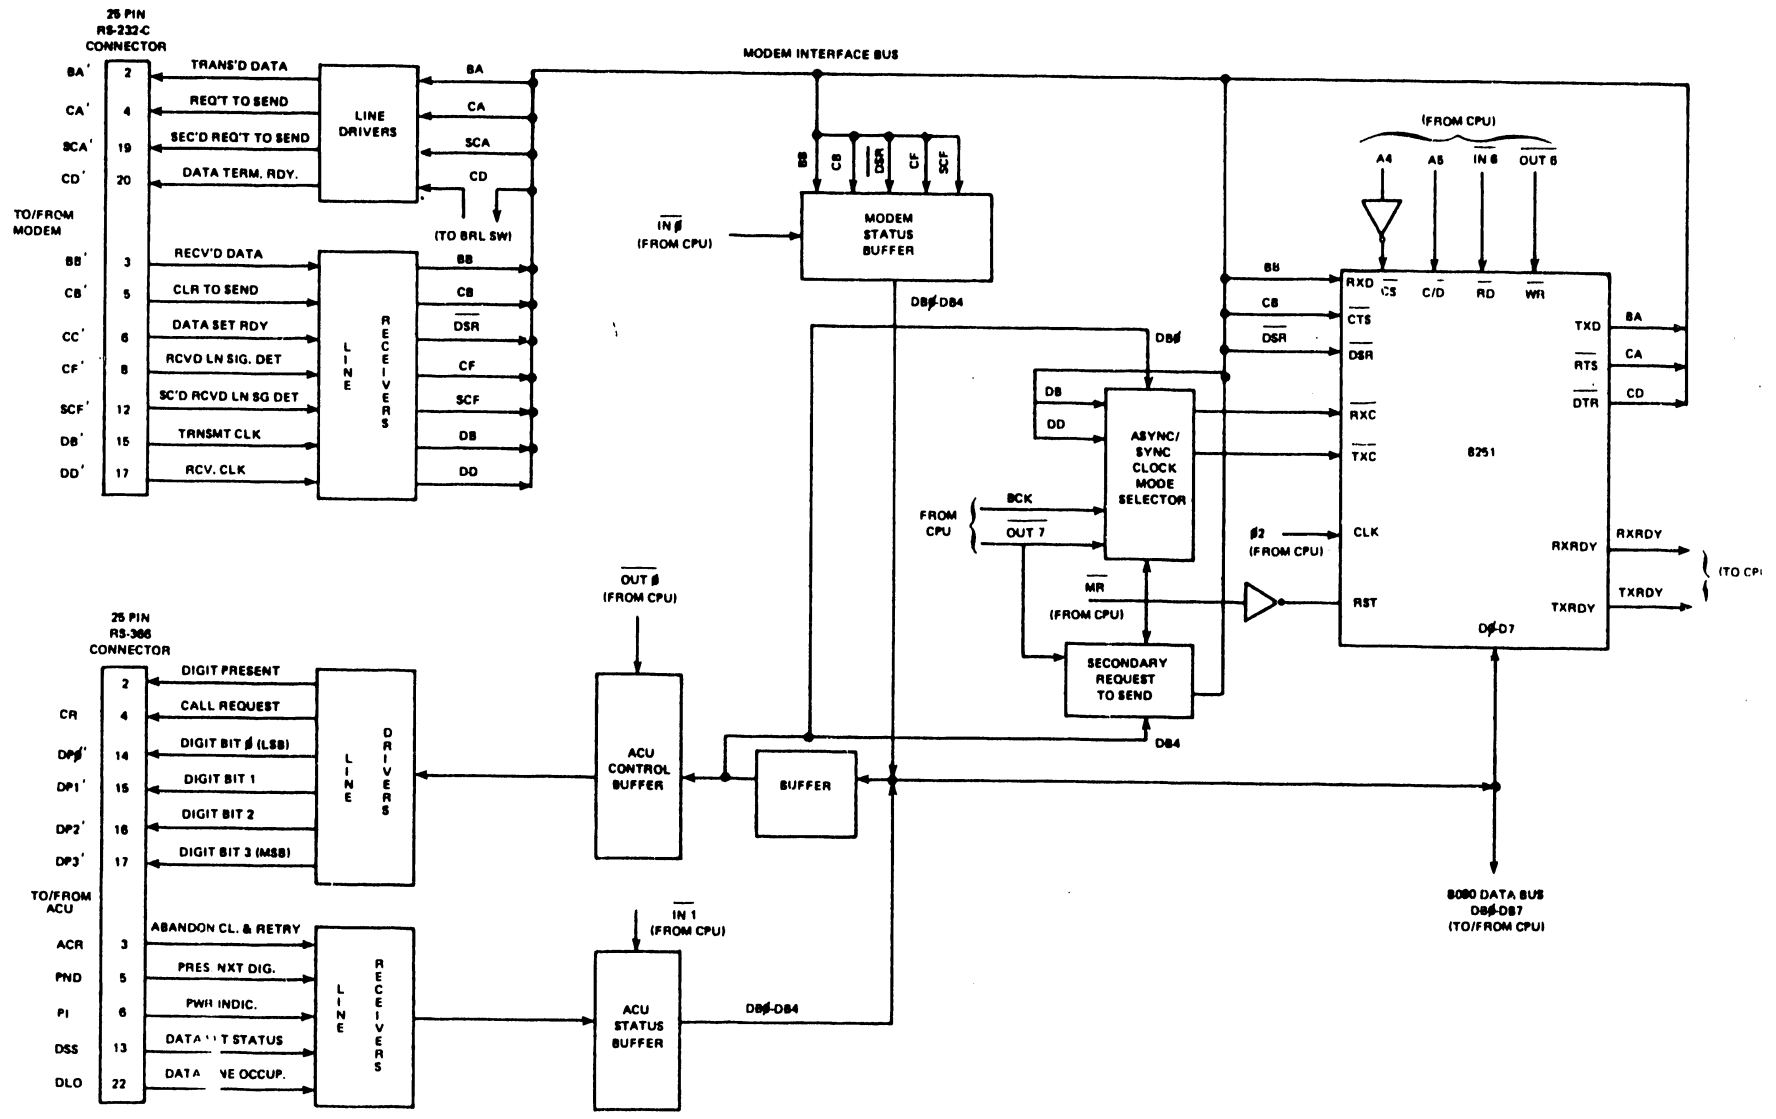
25 PIN
RS-232-C
CONNECTOR

BA' 2 TRANS'D DATA
CA' 4 REQ'T TO SEND
SCA' 19 SEC'D REQ'T TO SEND
CD' 20 DATA TERM. RDY.

LINE DRIVERS

BA
CA
SCA
CD
(TO BRL SW)

TO/FROM MODEM

BB' 3 RECV'D DATA
CB' 5 CLR TO SEND
CC' 6 DATA SET RDY
CF' 8 RCVD LN SIG. DET
SCF' 12 SC'D RCVD LN SG DET
DB' 15 TRNSMT CLK
DD' 17 RCV. CLK

LINE RECEIVERS

BB
CB
$\overline{DSR}$
CF
SCF
DB
DD

MODEM INTERFACE BUS

BB CB $\overline{DSR}$ CF SCF

$\overline{IN \emptyset}$
(FROM CPU)

MODEM STATUS BUFFER

DB$\emptyset$-DB4

DB$\emptyset$

DB
DD

ASYNC/ SYNC CLOCK MODE SELECTOR

FROM CPU
BCK
$\overline{OUT\ 7}$

$\overline{MR}$
(FROM CPU)

SECONDARY REQUEST TO SEND

DB4

(FROM CPU)
A4 A5 $\overline{IN\ 6}$ $\overline{OUT\ 6}$

BB
CB
$\overline{DSR}$

RXD $\overline{CS}$ C/$\overline{D}$ $\overline{RD}$ $\overline{WR}$
$\overline{CTS}$
$\overline{DSR}$
$\overline{RXC}$
$\overline{TXC}$
8251
$\emptyset$2 (FROM CPU)
CLK
RST
D$\emptyset$-D7

TXD BA
$\overline{RTS}$ CA
$\overline{DTR}$ CD

RXRDY RXRDY
TXRDY TXRDY
(TO CP

25 PIN
RS-366
CONNECTOR

2 DIGIT PRESENT
CR 4 CALL REQUEST
DP$\emptyset$' 14 DIGIT BIT $\emptyset$ (LSB)
DP1' 15 DIGIT BIT 1
DP2' 16 DIGIT BIT 2
DP3' 17 DIGIT BIT 3 (MSB)

LINE DRIVERS

TO/FROM ACU

ACR 3 ABANDON CL. & RETRY
PND 5 PRES. NXT DIG.
PI 6 PWR INDIC.
DSS 13 DATA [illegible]T STATUS
DLO 22 DATA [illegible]NE OCCUP.

LINE RECEIVERS

$\overline{OUT \emptyset}$
(FROM CPU)

ACU CONTROL BUFFER

BUFFER

$\overline{IN\ 1}$
(FROM CPU)

ACU STATUS BUFFER

DB$\emptyset$-DB4

8080 DATA BUS
DB$\emptyset$-DB7
(TO/FROM CPU)